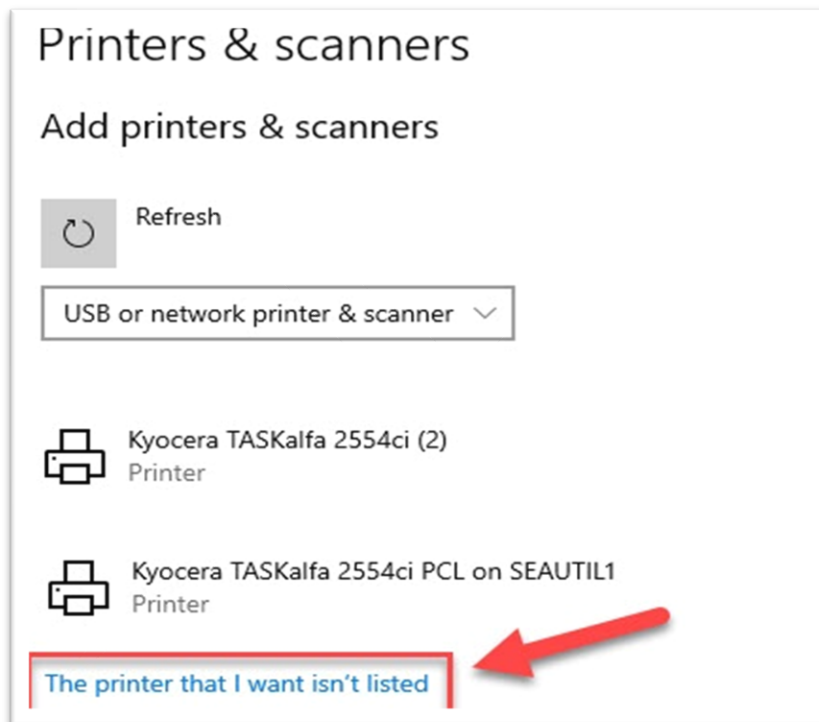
Printers & scanners

Add printers & scanners

Refresh

USB or network printer & scanner

Kyocera TASKalfa 2554ci (2)
Printer

Kyocera TASKalfa 2554ci PCL on SEAUTIL1
Printer

The printer that I want isn't listed